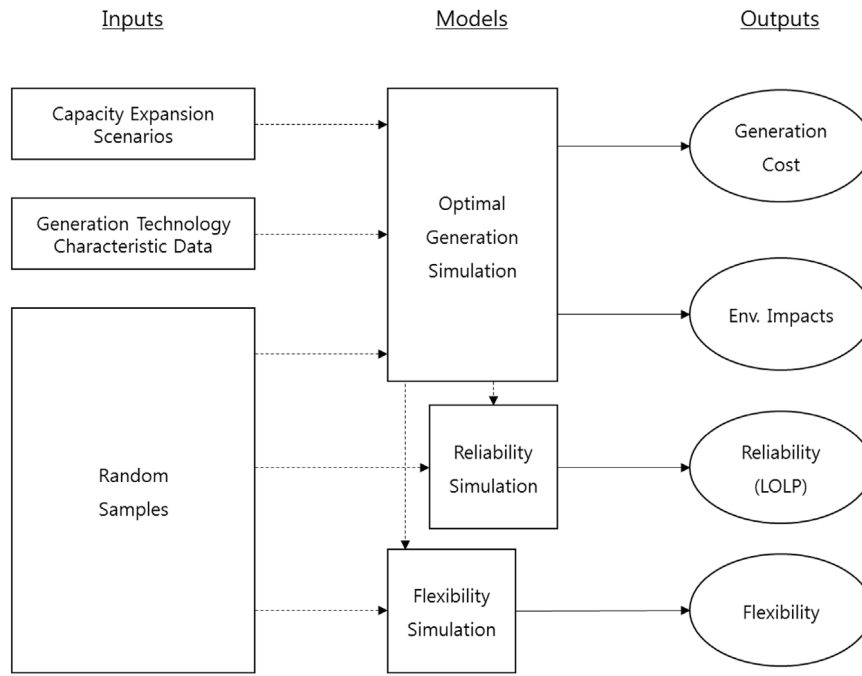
Inputs

Models

Outputs

Capacity Expansion Scenarios

Generation Technology Characteristic Data

Random Samples

Optimal Generation Simulation

Reliability Simulation

Flexibility Simulation

Generation Cost

Env. Impacts

Reliability (LOLP)

Flexibility